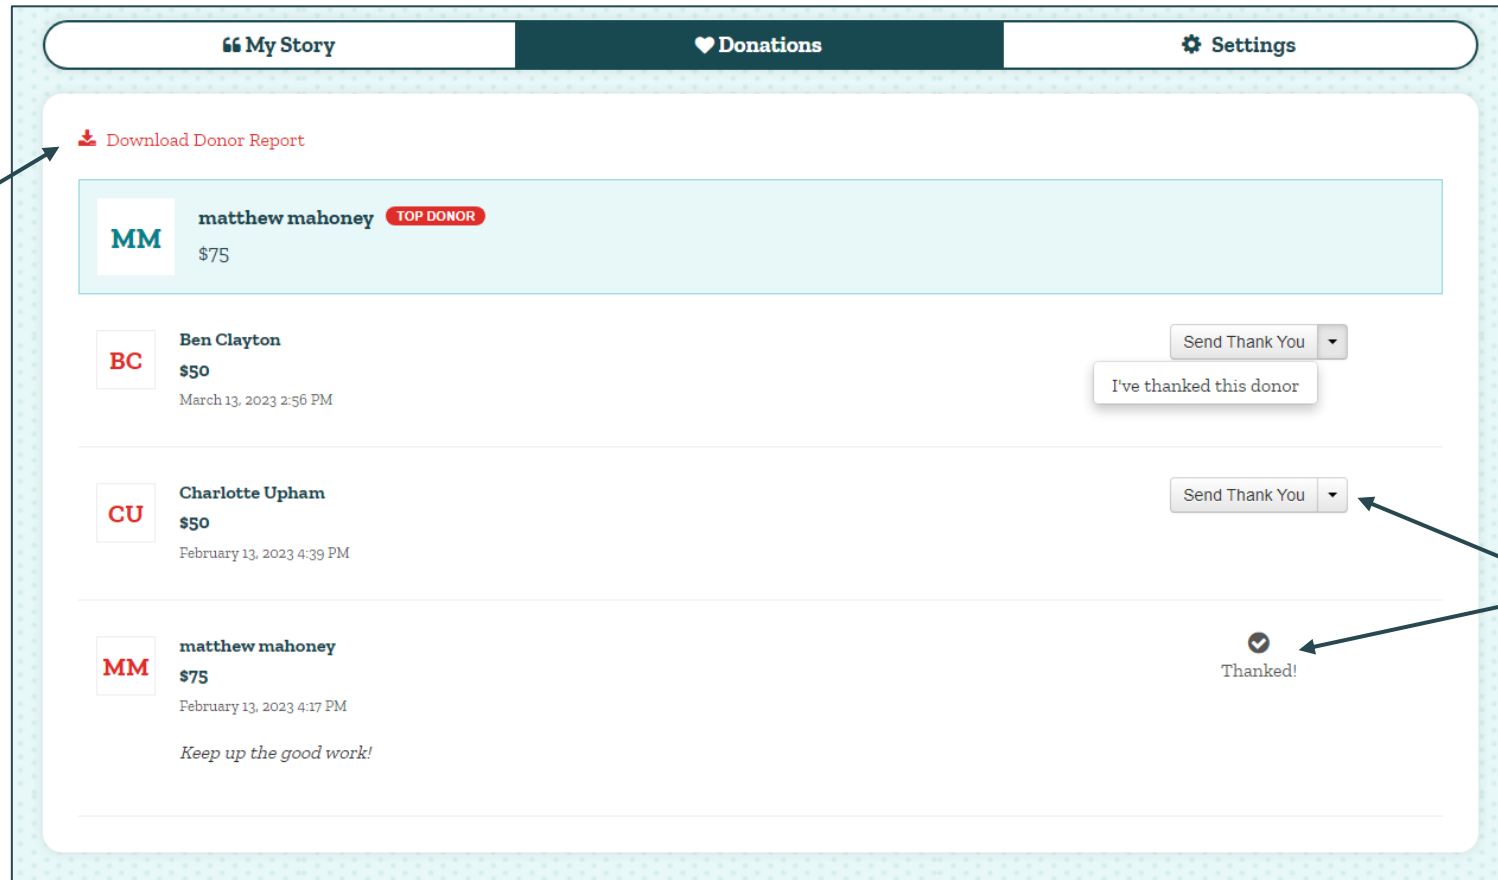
My Story

Donations

Settings

Download Donor Report

MM

matthew mahoney TOP DONOR

$75

BC

Ben Clayton

$50

March 13, 2023 2:56 PM

Send Thank You

I've thanked this donor

CU

Charlotte Upham

$50

February 13, 2023 4:39 PM

Send Thank You

MM

matthew mahoney

$75

February 13, 2023 4:17 PM

*Keep up the good work!*

Thanked!